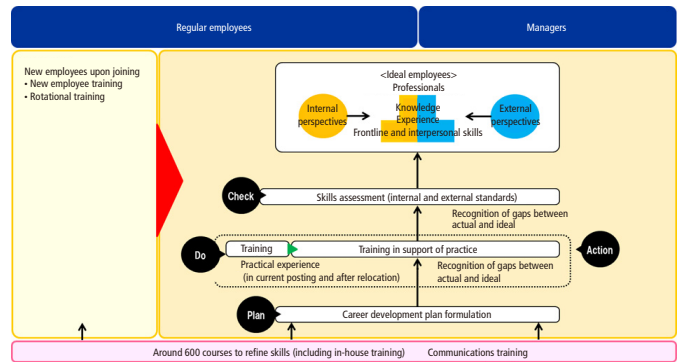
Regular employees

Managers

New employees upon joining
• New employee training
• Rotational training

<Ideal employees>
Professionals

Internal perspectives

Knowledge
Experience
Frontline and interpersonal skills

External perspectives

Check

Skills assessment (internal and external standards)

Recognition of gaps between actual and ideal

Do

Training

Training in support of practice

Action

Practical experience
(in current posting and after relocation)

Recognition of gaps between actual and ideal

Plan

Career development plan formulation

Around 600 courses to refine skills (including in-house training)

Communications training